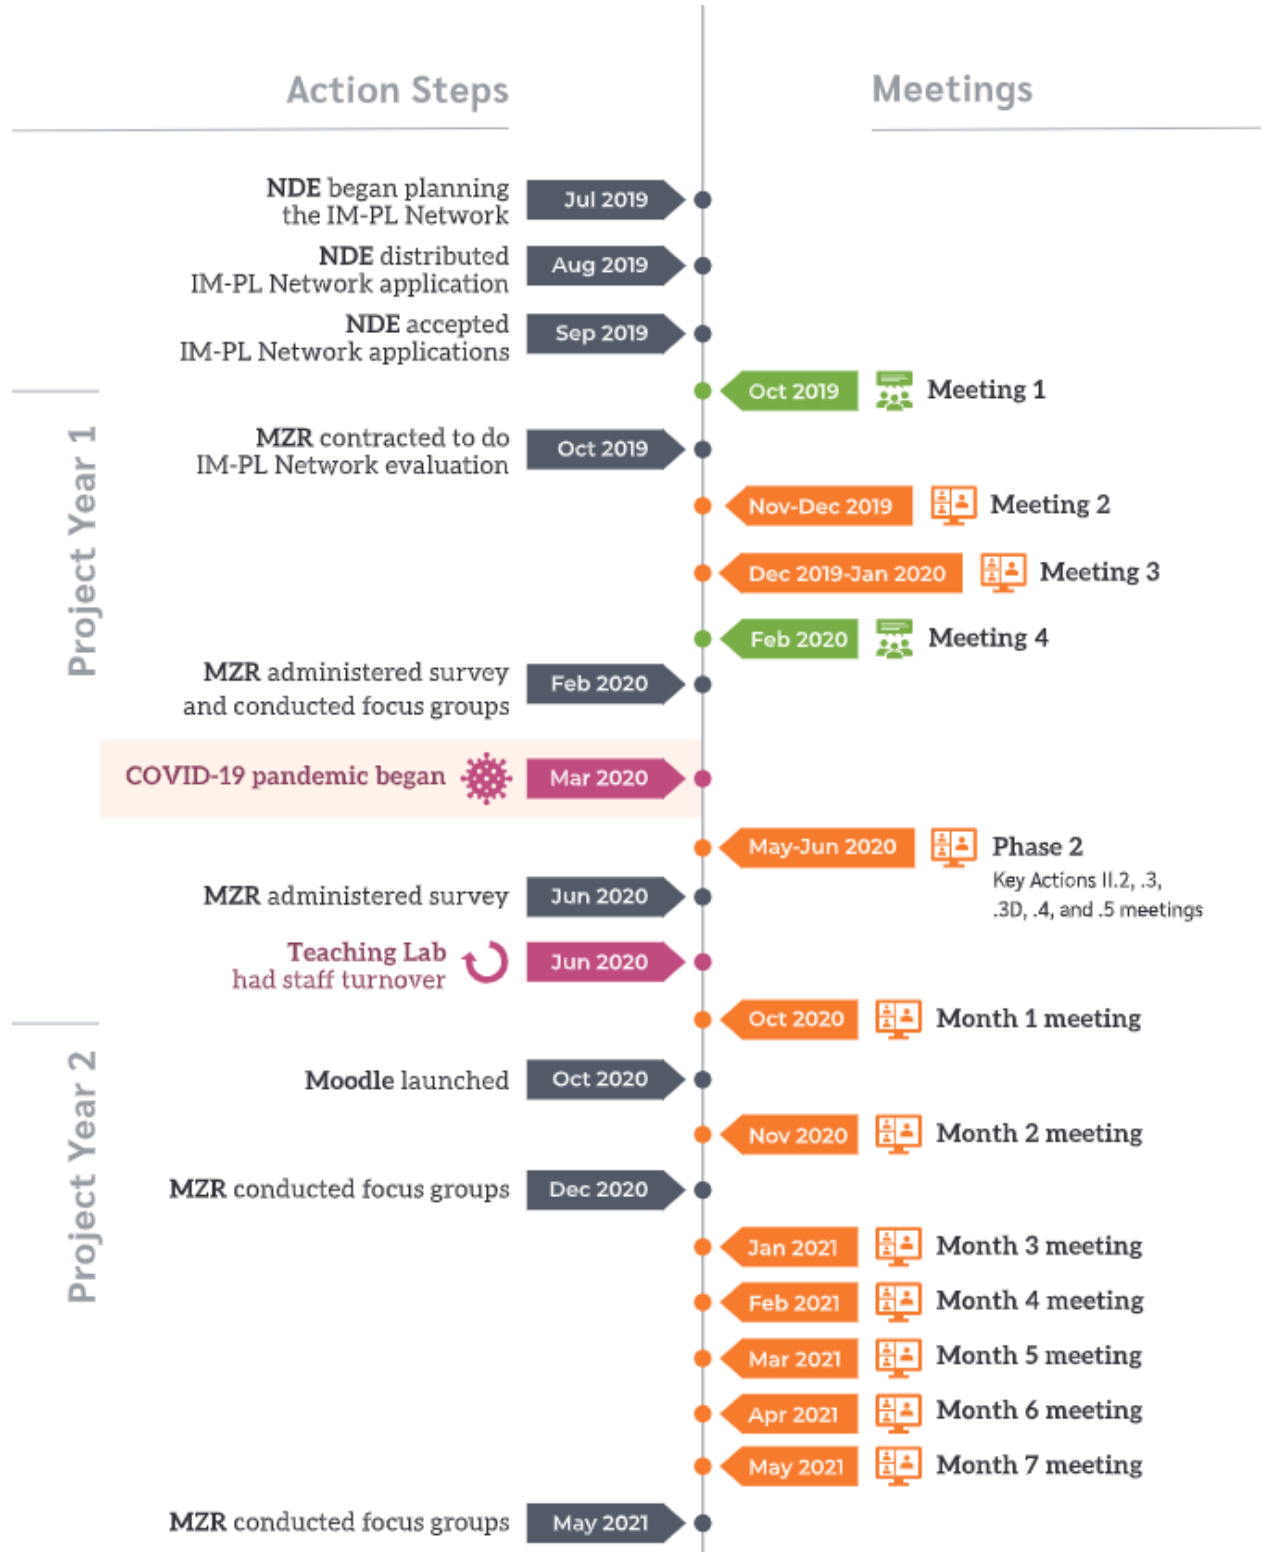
Action Steps

Meetings

Project Year 1

NDE began planning the IM-PL Network | Jul 2019

NDE distributed IM-PL Network application | Aug 2019

NDE accepted IM-PL Network applications | Sep 2019

Oct 2019 | Meeting 1

MZR contracted to do IM-PL Network evaluation | Oct 2019

Nov-Dec 2019 | Meeting 2

Dec 2019-Jan 2020 | Meeting 3

Feb 2020 | Meeting 4

MZR administered survey and conducted focus groups | Feb 2020

COVID-19 pandemic began | Mar 2020

May-Jun 2020 | Phase 2
Key Actions II.2, .3, .3D, .4, and .5 meetings

MZR administered survey | Jun 2020

Teaching Lab had staff turnover | Jun 2020

Project Year 2

Oct 2020 | Month 1 meeting

Moodle launched | Oct 2020

Nov 2020 | Month 2 meeting

MZR conducted focus groups | Dec 2020

Jan 2021 | Month 3 meeting

Feb 2021 | Month 4 meeting

Mar 2021 | Month 5 meeting

Apr 2021 | Month 6 meeting

May 2021 | Month 7 meeting

MZR conducted focus groups | May 2021